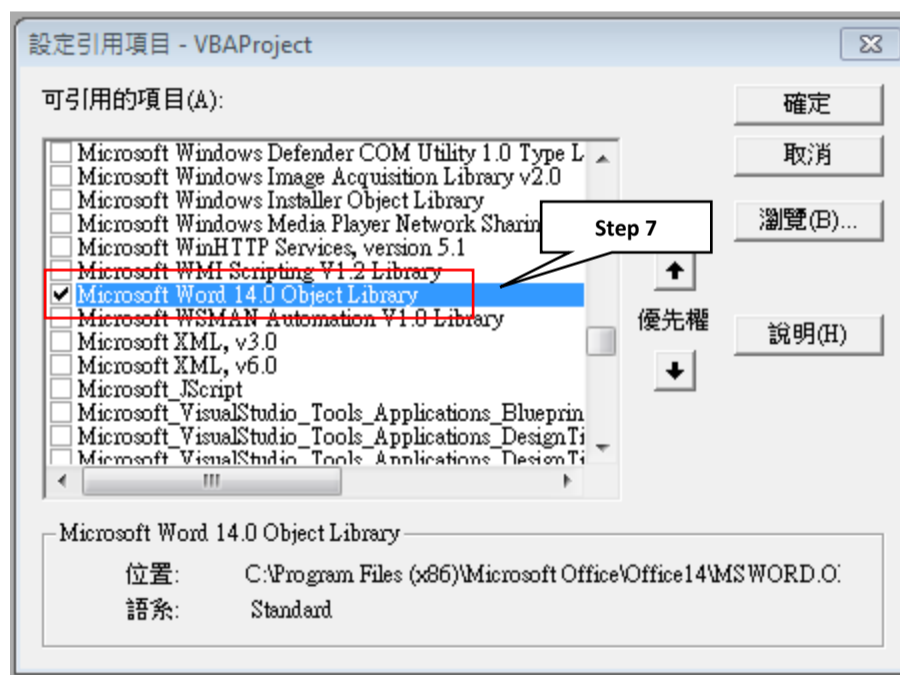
設定引用項目 - VBAProject

可引用的項目(A):

Microsoft Windows Defender COM Utility 1.0 Type L
Microsoft Windows Image Acquisition Library v2.0
Microsoft Windows Installer Object Library
Microsoft Windows Media Player Network Sharin
Microsoft WinHTTP Services, version 5.1
Microsoft WMI Scripting V1.2 Library
Microsoft Word 14.0 Object Library
Microsoft WSMAN Automation V1.0 Library
Microsoft XML, v3.0
Microsoft XML, v6.0
Microsoft_JScript
Microsoft_VisualStudio_Tools_Applications_Blueprin
Microsoft_VisualStudio_Tools_Applications_DesignTi
Microsoft_VisualStudio_Tools_Applications_DesignTi

Step 7

確定

取消

瀏覽(B)...

優先權

說明(H)

Microsoft Word 14.0 Object Library

位置: C:\Program Files (x86)\Microsoft Office\Office14\MSWORD.O

語系: Standard